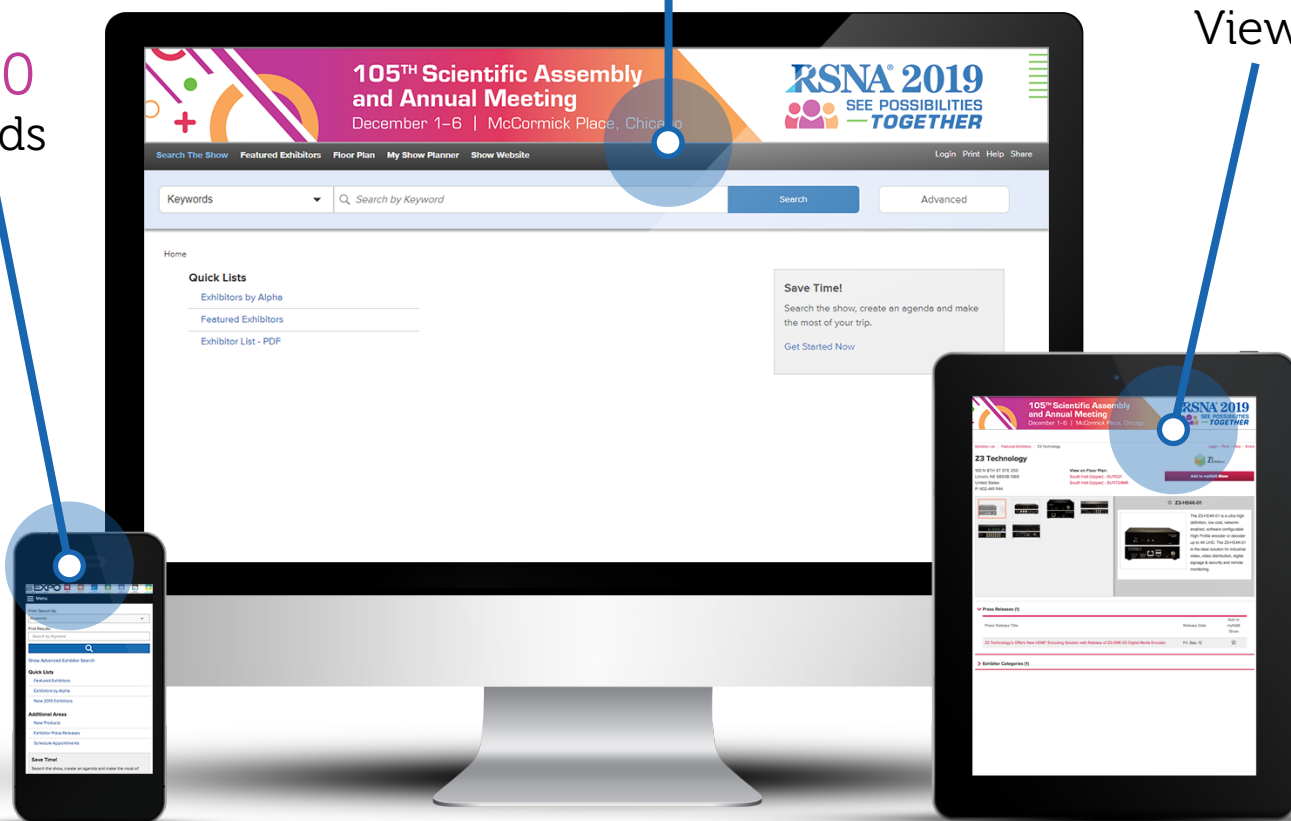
0
ds

View

105TH Scientific Assembly and Annual Meeting
December 1–6 | McCormick Place, Chicago

RSNA 2019
SEE POSSIBILITIES
—TOGETHER

Search The Show   Featured Exhibitors   Floor Plan   My Show Planner   Show Website
Login   Print   Help   Share

Keywords
Search by Keyword
Search
Advanced

Home

Quick Lists
Exhibitors by Alpha
Featured Exhibitors
Exhibitor List - PDF

Save Time!
Search the show, create an agenda and make the most of your trip.
Get Started Now

105TH Scientific Assembly and Annual Meeting
December 1–6 | McCormick Place, Chicago
RSNA 2019
SEE POSSIBILITIES
—TOGETHER

Z3 Technology
Add to mySHOW Show
Z3-HE4K-01

Press Releases (1)
Press Release Title
Release Date
Z3 Technology's Offers New HDMI Encoding Solution with Release of Z3-DME-03 Digital Media Encoder
Exhibitor Categories (1)

EXPO
Menu
Filter Search By
Find Results
Search by Keyword
Show Advanced Exhibitor Search
Quick Lists
Featured Exhibitors
Exhibitors by Alpha
New 2019 Exhibitors
Additional Areas
New Products
Exhibitor Press Releases
Schedule Appointments
Save Time!
Search the show, create an agenda and make the most of